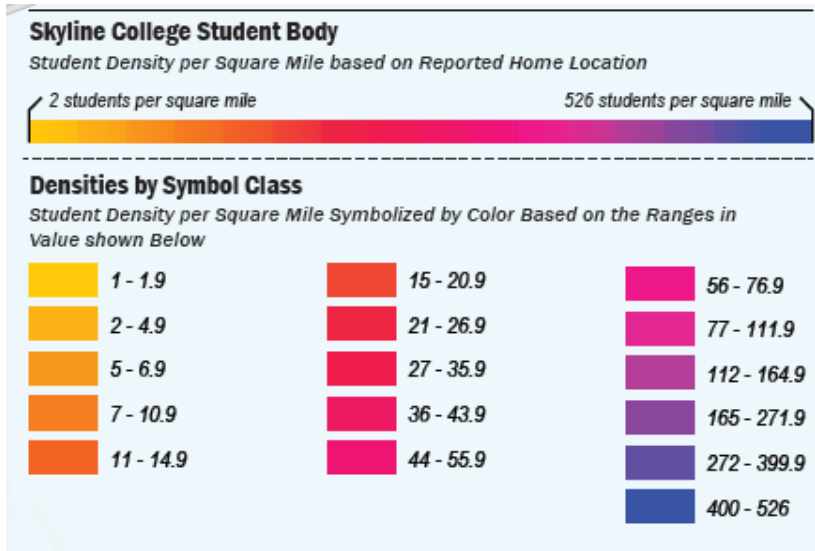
Skyline College Student Body
Student Density per Square Mile based on Reported Home Location

2 students per square mile
526 students per square mile

Densities by Symbol Class
Student Density per Square Mile Symbolized by Color Based on the Ranges in Value shown Below

1 - 1.9
2 - 4.9
5 - 6.9
7 - 10.9
11 - 14.9

15 - 20.9
21 - 26.9
27 - 35.9
36 - 43.9
44 - 55.9

56 - 76.9
77 - 111.9
112 - 164.9
165 - 271.9
272 - 399.9
400 - 526